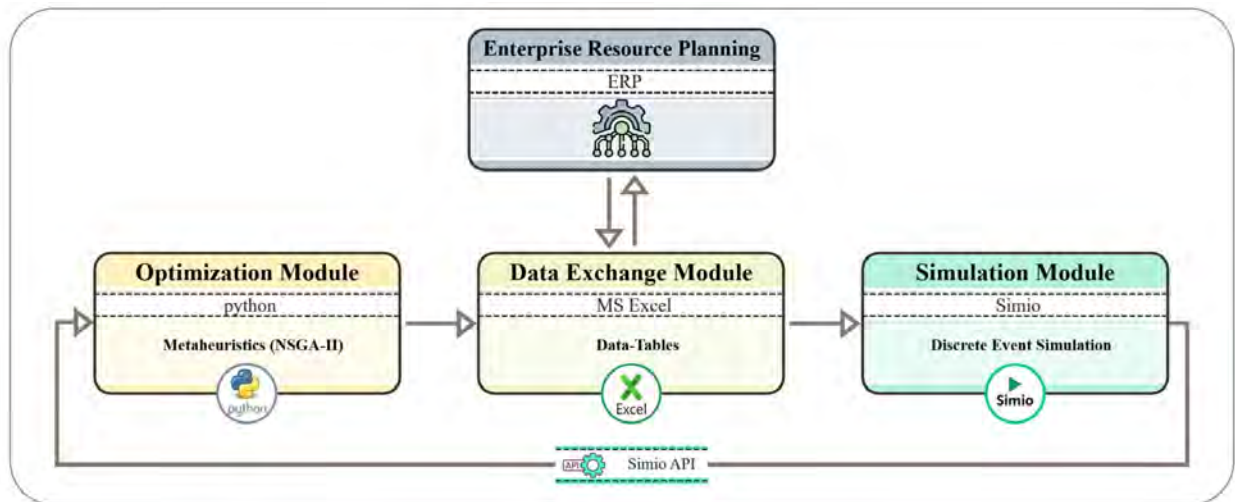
Enterprise Resource Planning
ERP

Optimization Module
python
Metaheuristics (NSGA-II)
python

Data Exchange Module
MS Excel
Data-Tables
Excel

Simulation Module
Simio
Discrete Event Simulation
Simio

API
Simio API